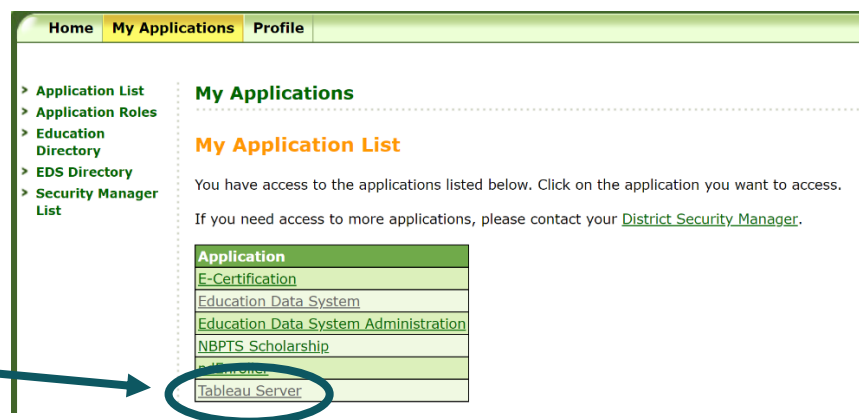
Home My Applications Profile

Application List
Application Roles
Education Directory
EDS Directory
Security Manager List

My Applications

My Application List

You have access to the applications listed below. Click on the application you want to access.

If you need access to more applications, please contact your District Security Manager.

| Application |
|---|
| E-Certification |
| Education Data System |
| Education Data System Administration |
| NBPTS Scholarship |
| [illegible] |
| Tableau Server |